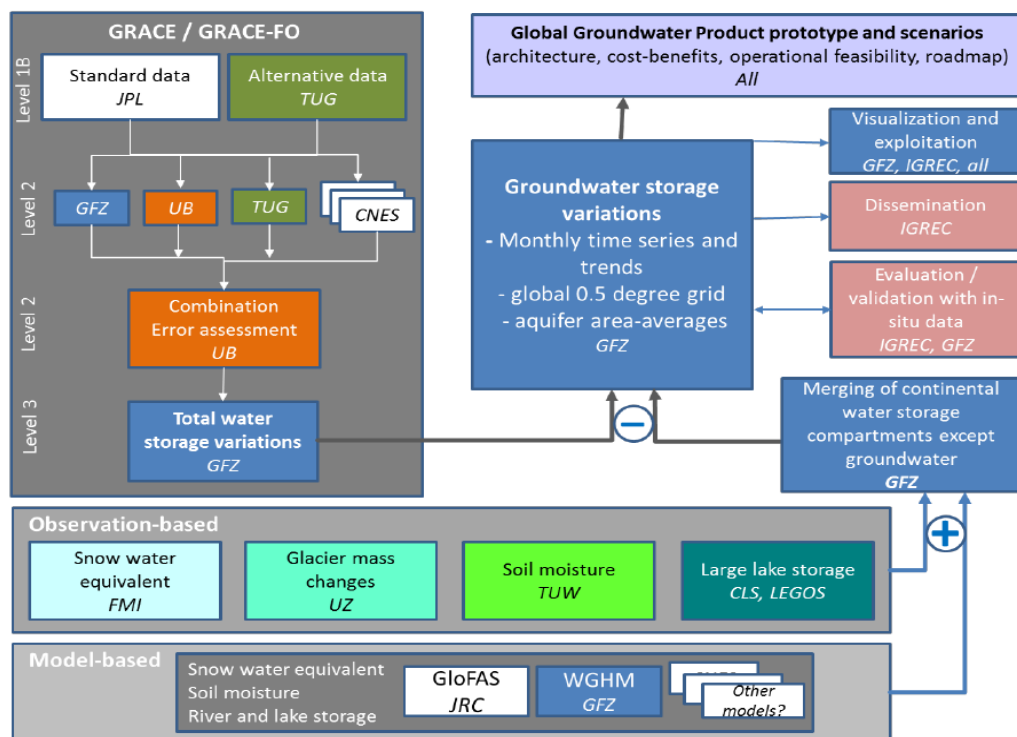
GRACE / GRACE-FO

Level 1B

Standard data
JPL

Alternative data
TUG

Level 2

GFZ

UB

TUG

CNES

Level 2

Combination
Error assessment
UB

Level 3

Total water storage variations
GFZ

Global Groundwater Product prototype and scenarios
(architecture, cost-benefits, operational feasibility, roadmap)
All

Groundwater storage variations
- Monthly time series and trends
- global 0.5 degree grid
- aquifer area-averages
GFZ

Visualization and exploitation
GFZ, IGREC, all

Dissemination
IGREC

Evaluation / validation with in-situ data
IGREC, GFZ

Merging of continental water storage compartments except groundwater
GFZ

Observation-based

Snow water equivalent
FMI

Glacier mass changes
UZ

Soil moisture
TUW

Large lake storage
CLS, LEGOS

Model-based

Snow water equivalent
Soil moisture
River and lake storage

GloFAS
JRC

WGHM
GFZ

Other models?